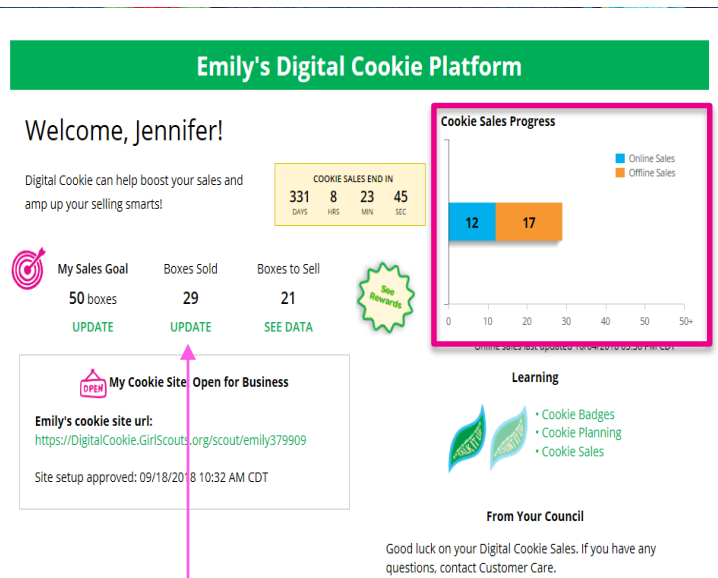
Emily's Digital Cookie Platform

Welcome, Jennifer!

Digital Cookie can help boost your sales and amp up your selling smarts!

COOKIE SALES END IN
331 DAYS 8 HRS 23 MIN 45 SEC

My Sales Goal
50 boxes
UPDATE

Boxes Sold
29
UPDATE

Boxes to Sell
21
SEE DATA

See Rewards

Cookie Sales Progress

Online Sales
Offline Sales

12 17

0 10 20 30 40 50 50+

Online sales last updated 10/04/2018 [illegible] CDT

OPEN My Cookie Site: Open for Business

Emily's cookie site url:
https://DigitalCookie.GirlScouts.org/scout/emily379909

Site setup approved: 09/18/2018 10:32 AM CDT

Learning

• Cookie Badges
• Cookie Planning
• Cookie Sales

From Your Council

Good luck on your Digital Cookie Sales. If you have any questions, contact Customer Care.